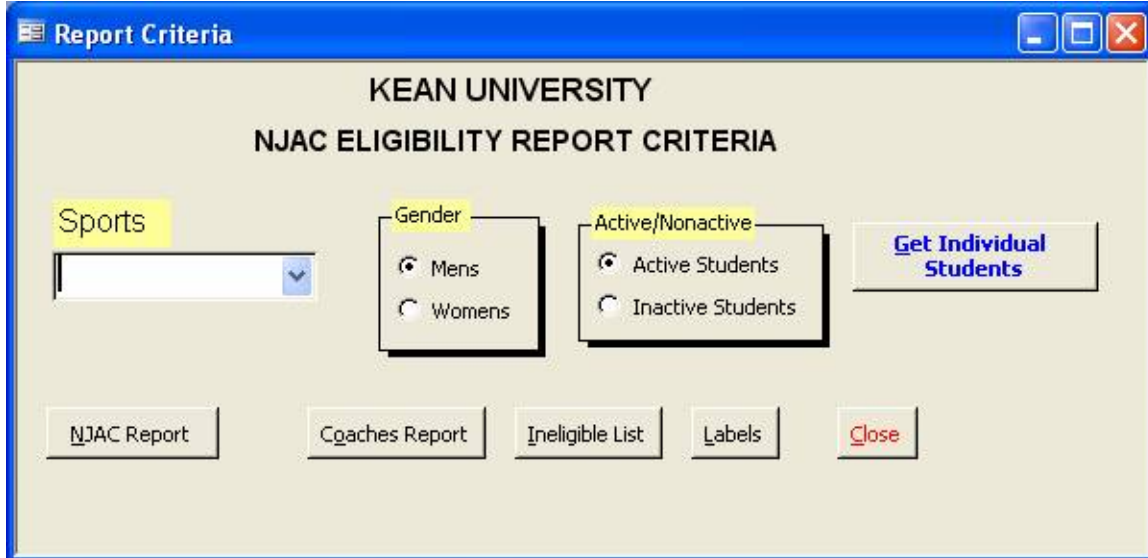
Report Criteria

KEAN UNIVERSITY

NJAC ELIGIBILITY REPORT CRITERIA

Sports

Gender

Mens

Womens

Active/Nonactive

Active Students

Inactive Students

Get Individual Students

NJAC Report

Coaches Report

Ineligible List

Labels

Close